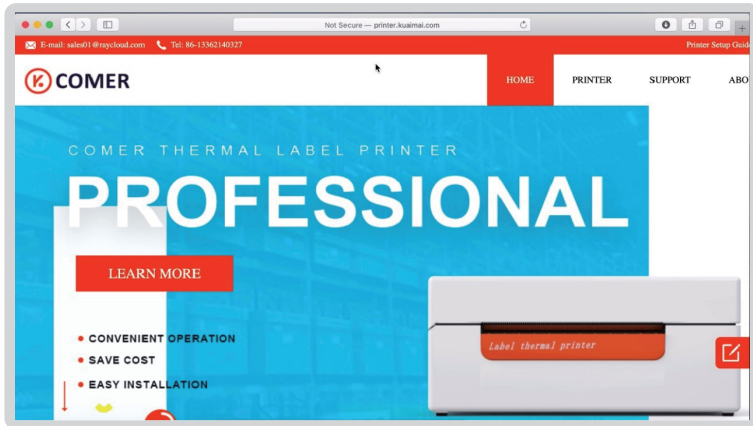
Not Secure — printer.kuaimai.com

E-mail: sales01@raycloud.com Tel: 86-13362140327

Printer Setup Guid

COMER

HOME PRINTER SUPPORT ABO

COMER THERMAL LABEL PRINTER

PROFESSIONAL

LEARN MORE

• CONVENIENT OPERATION
• SAVE COST
• EASY INSTALLATION

Label thermal printer